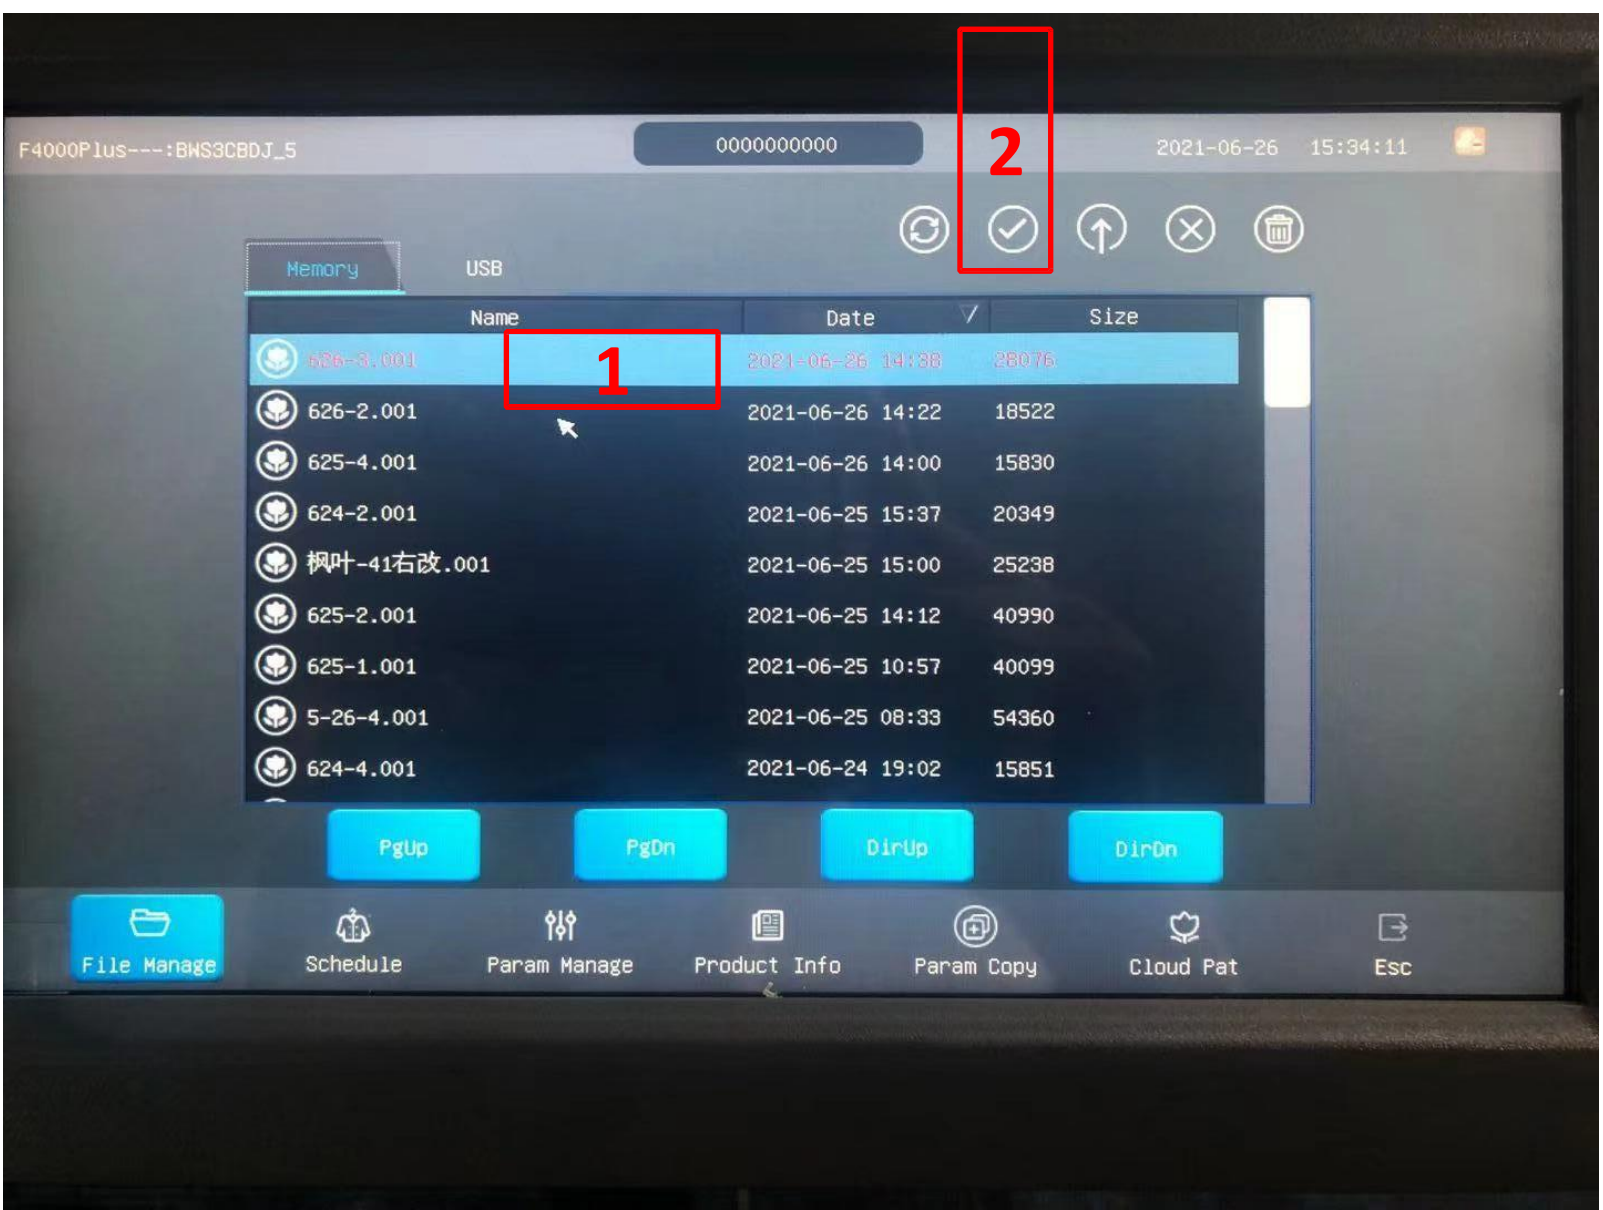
F4000Plus---:BWS3CBDJ_5

0000000000

2021-06-26 15:34:11

2

Memory USB

| Name | Date | Size |
|---|---|---|
| 626-3.001 | 2021-06-26 14:38 | 28076 |
| 626-2.001 | 2021-06-26 14:22 | 18522 |
| 625-4.001 | 2021-06-26 14:00 | 15830 |
| 624-2.001 | 2021-06-25 15:37 | 20349 |
| 枫叶-41右改.001 | 2021-06-25 15:00 | 25238 |
| 625-2.001 | 2021-06-25 14:12 | 40990 |
| 625-1.001 | 2021-06-25 10:57 | 40099 |
| 5-26-4.001 | 2021-06-25 08:33 | 54360 |
| 624-4.001 | 2021-06-24 19:02 | 15851 |

1

PgUp PgDn DirUp DirDn

File Manage Schedule Param Manage Product Info Param Copy Cloud Pat Esc